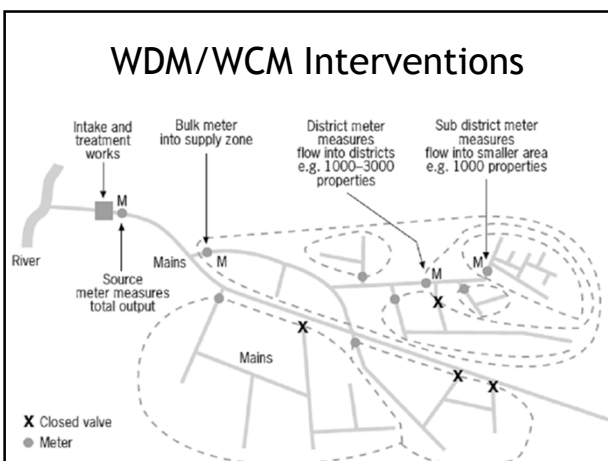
WDM/WCM Interventions

Intake and treatment works

Bulk meter into supply zone

District meter measures flow into districts e.g. 1000–3000 properties

Sub district meter measures flow into smaller area e.g. 1000 properties

M

River

Mains

M

Source meter measures total output

M

M

X

Mains

X

X

X

X

X Closed valve

Meter